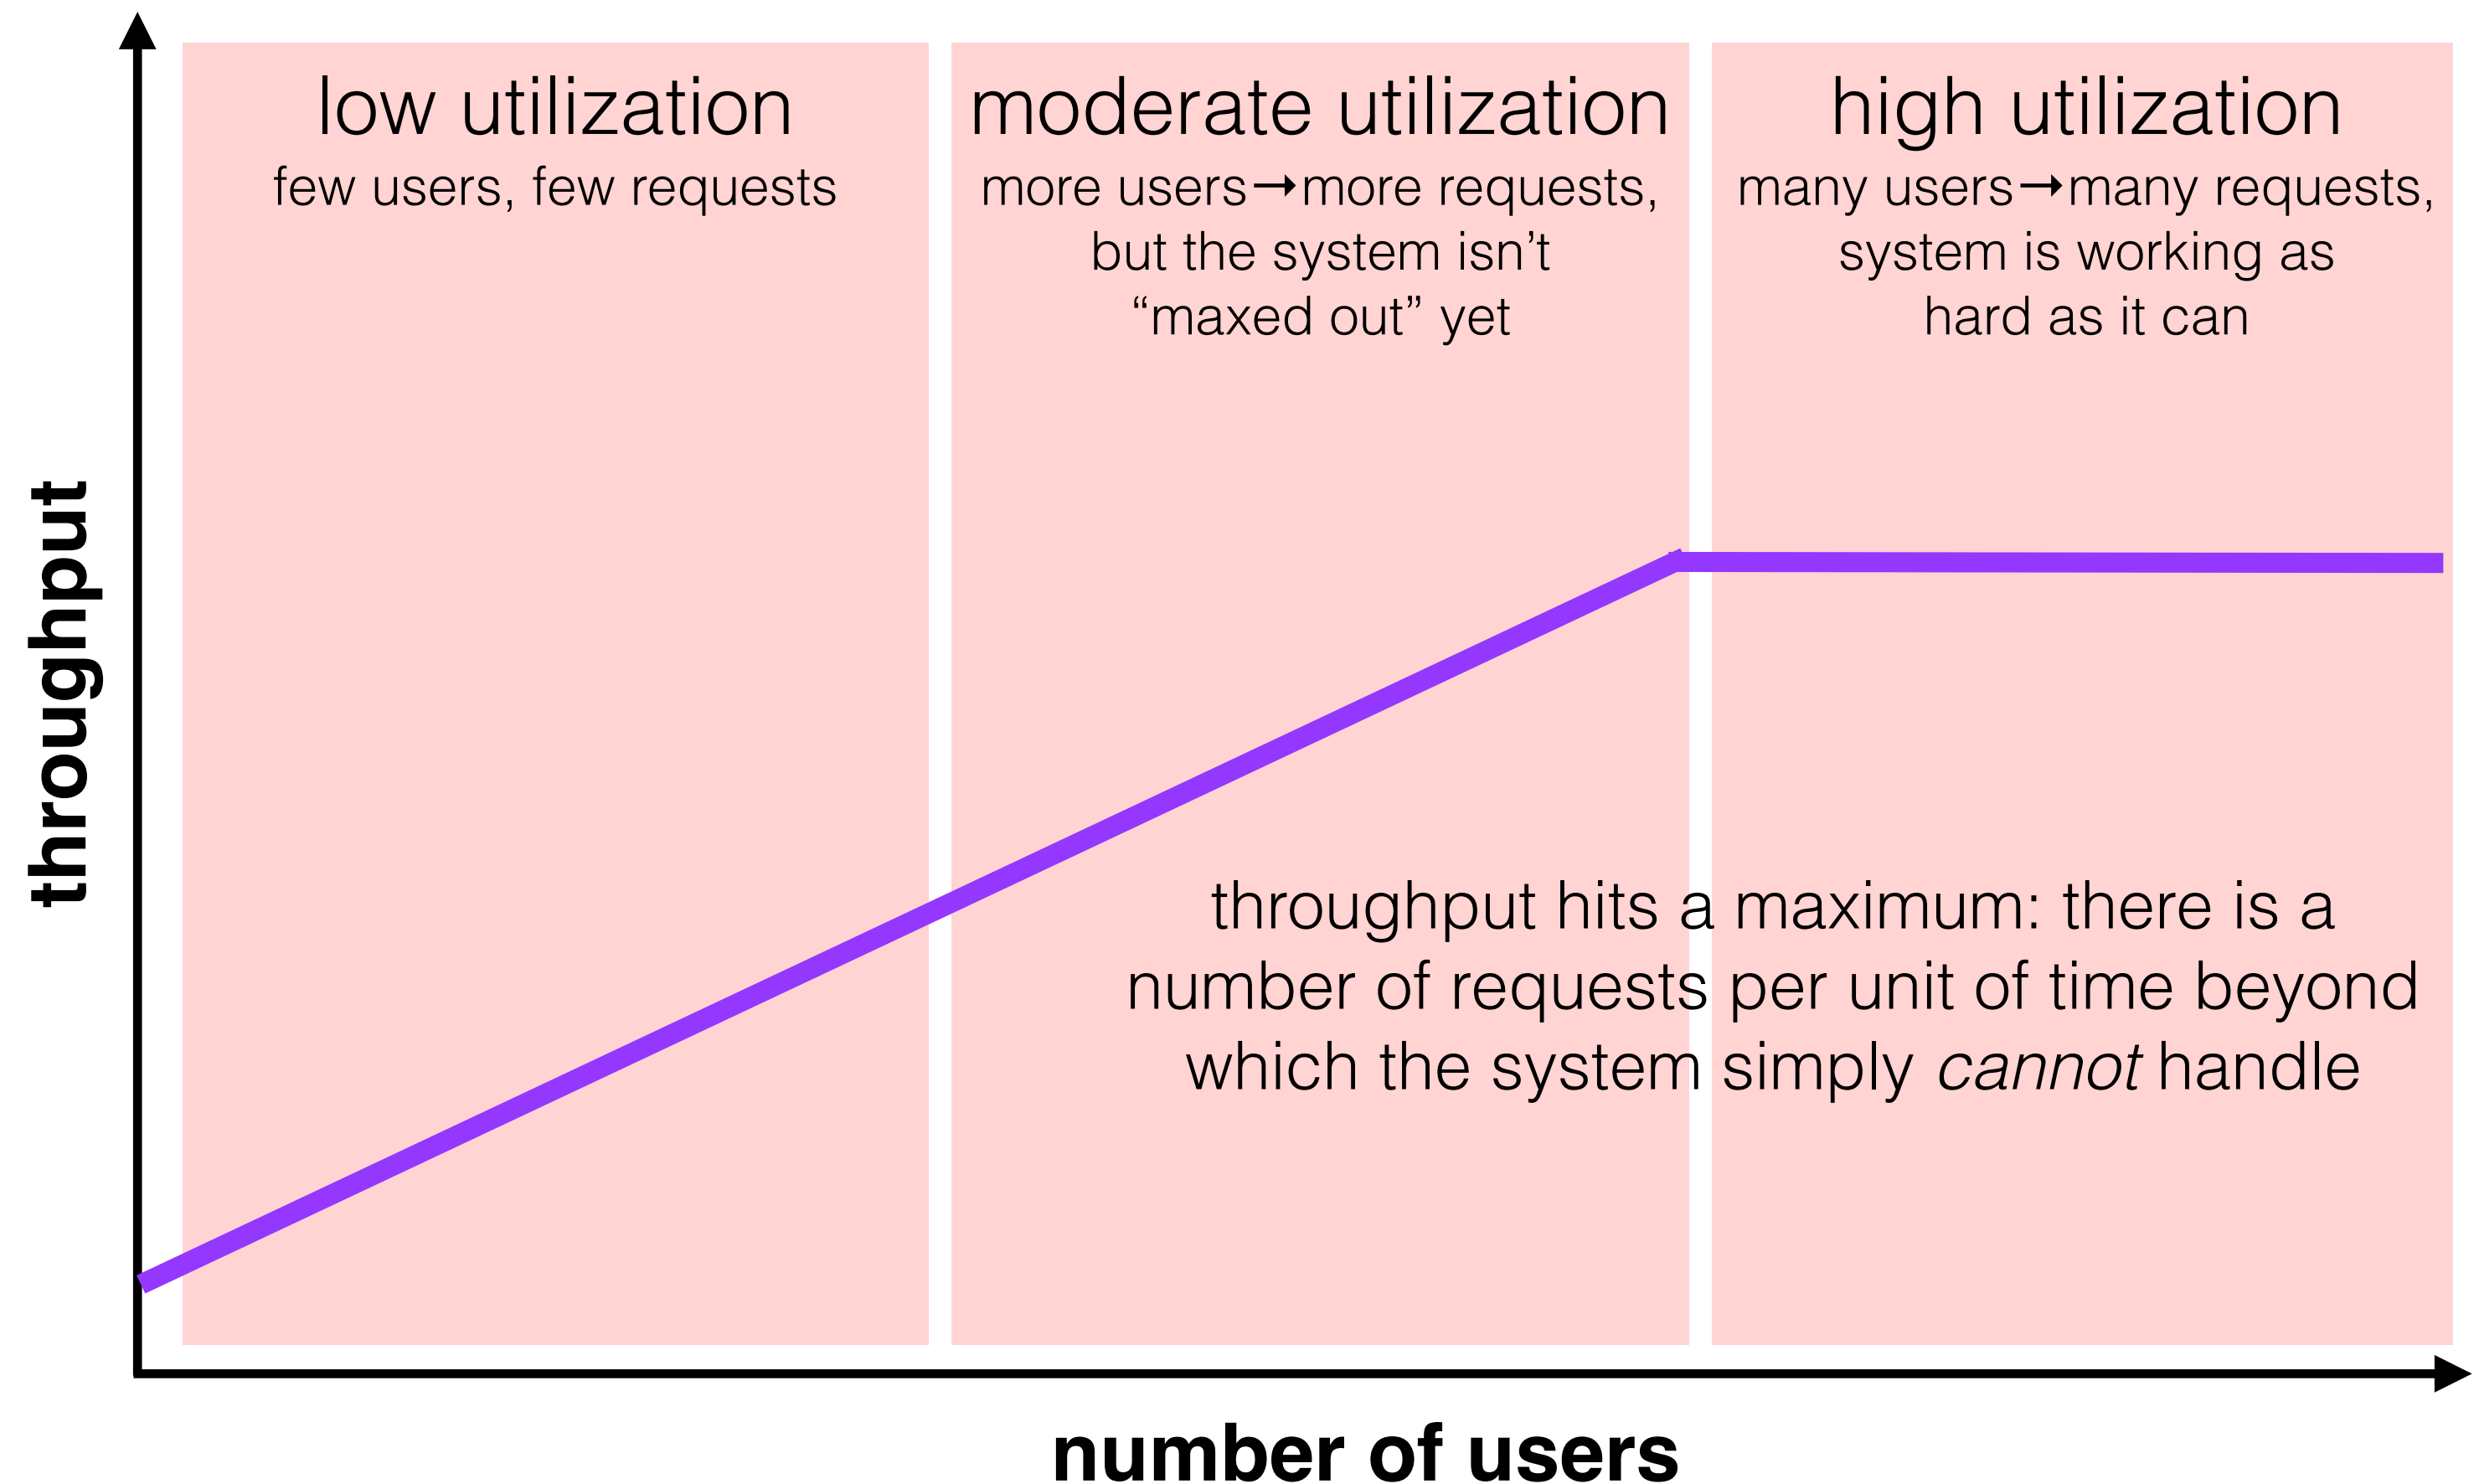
throughput

low utilization
few users, few requests

moderate utilization
more users→more requests, but the system isn't "maxed out" yet

high utilization
many users→many requests, system is working as hard as it can

throughput hits a maximum: there is a number of requests per unit of time beyond which the system simply *cannot* handle

number of users